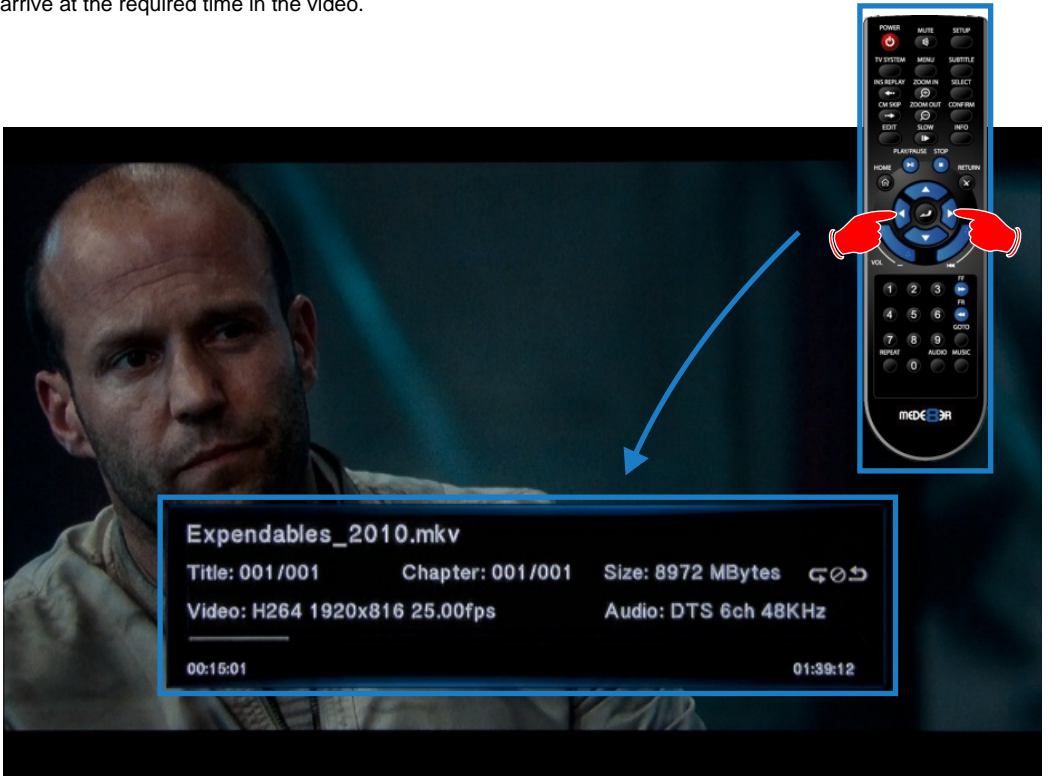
arrive at the required time in the video.

POWER MUTE SETUP
TV SYSTEM MENU SUBTITLE
INS REPLAY ZOOM IN SELECT
CM SKIP ZOOM OUT CONFIRM
EDIT SLOW INFO
PLAY/PAUSE STOP
HOME RETURN
VOL
FF
1 2 3
FR
4 5 6
GOTO
7 8 9
REPEAT AUDIO MUSIC
0
MEDE8ER

Expendables_2010.mkv
Title: 001/001 Chapter: 001/001 Size: 8972 MBytes
Video: H264 1920x816 25.00fps Audio: DTS 6ch 48KHz
00:15:01 01:39:12